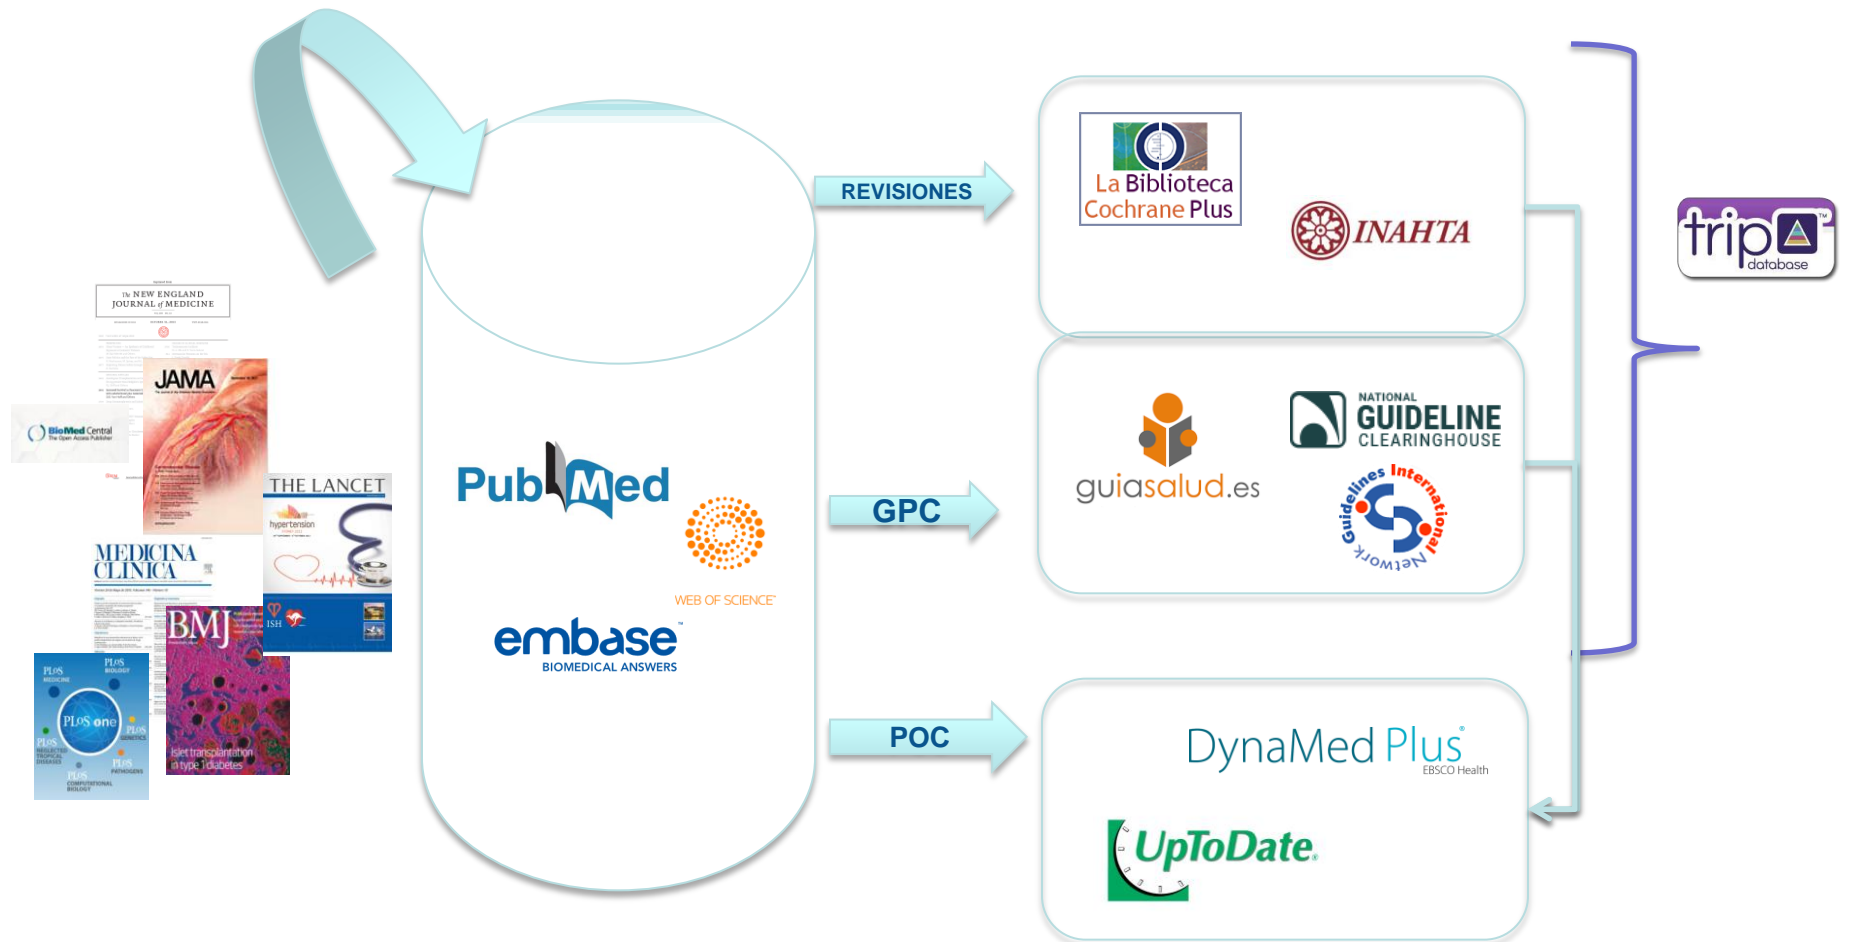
The NEW ENGLAND JOURNAL of MEDICINE

JAMA

BioMed Central
The Open Access Publisher

THE LANCET

hypertension

ISH

MEDICINA CLINICA

BMJ

PLoS MEDICINE

PLoS BIOLOGY

PLoS one

PLoS GENETICS

PLoS NEGLECTED TROPICAL DISEASES

PLoS PATHOGENS

PLoS COMPUTATIONAL BIOLOGY

Islet transplantation in type 1 diabetes

PubMed

WEB OF SCIENCE

embase
BIOMEDICAL ANSWERS

REVISIONES

GPC

POC

La Biblioteca Cochrane Plus

INAHTA

guiasalud.es

NATIONAL GUIDELINE CLEARINGHOUSE

Guidelines International Network

DynaMed Plus
EBSCO Health

UpToDate

trip database